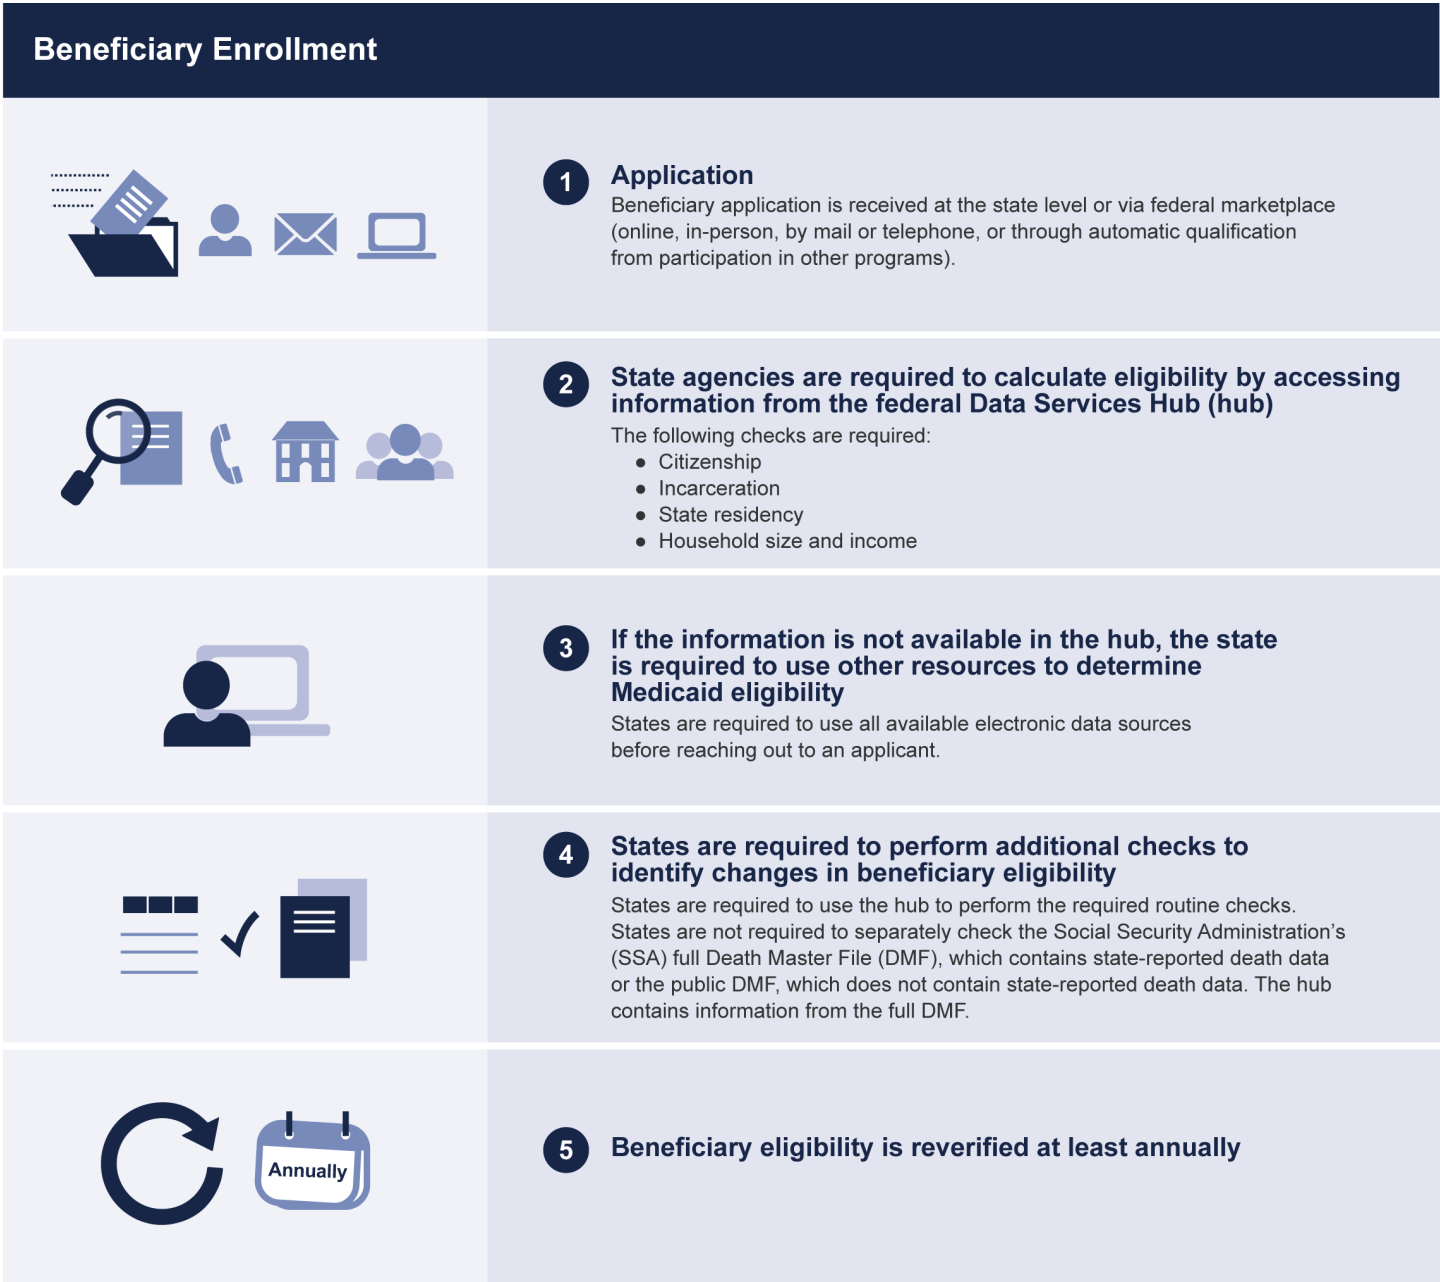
Beneficiary Enrollment

1 Application
Beneficiary application is received at the state level or via federal marketplace (online, in-person, by mail or telephone, or through automatic qualification from participation in other programs).

2 State agencies are required to calculate eligibility by accessing information from the federal Data Services Hub (hub)
The following checks are required:
- Citizenship
- Incarceration
- State residency
- Household size and income

3 If the information is not available in the hub, the state is required to use other resources to determine Medicaid eligibility
States are required to use all available electronic data sources before reaching out to an applicant.

4 States are required to perform additional checks to identify changes in beneficiary eligibility
States are required to use the hub to perform the required routine checks. States are not required to separately check the Social Security Administration's (SSA) full Death Master File (DMF), which contains state-reported death data or the public DMF, which does not contain state-reported death data. The hub contains information from the full DMF.

Annually

5 Beneficiary eligibility is reverified at least annually